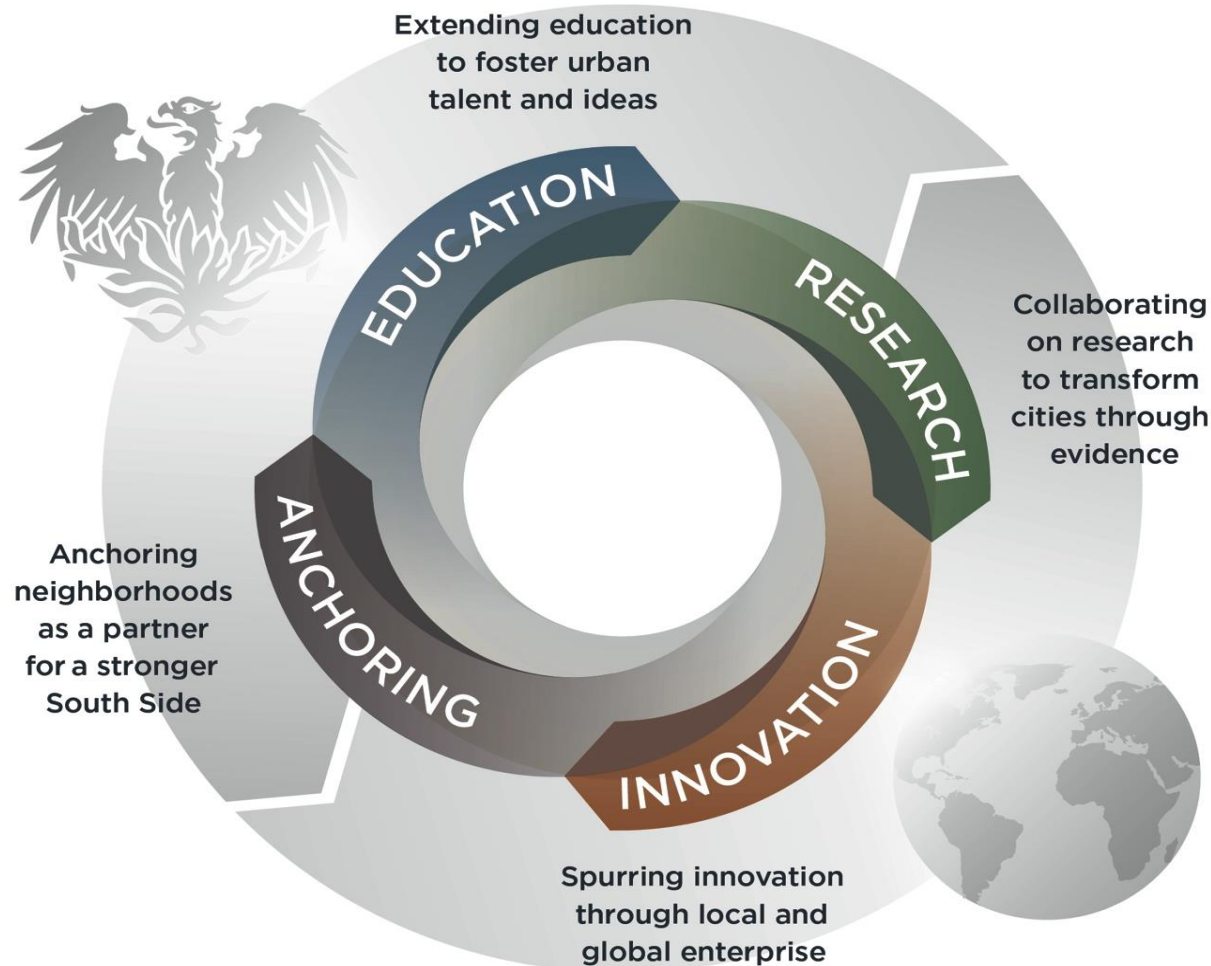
Extending education to foster urban talent and ideas

EDUCATION

RESEARCH

Collaborating on research to transform cities through evidence

Anchoring neighborhoods as a partner for a stronger South Side

ANCHORING

INNOVATION

Spurring innovation through local and global enterprise